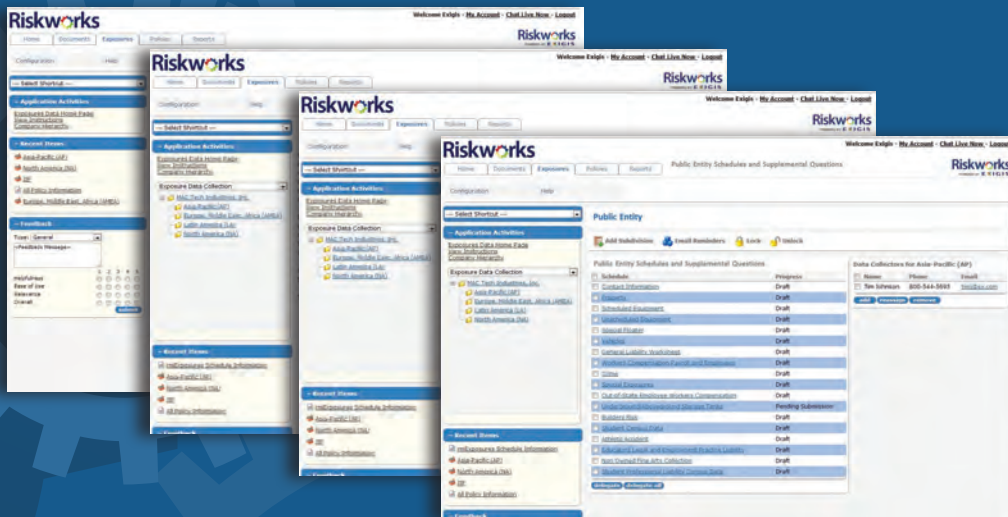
Riskworks
Welcome Exigis - My Account - Chat Live Now - Logout
Home Documents Exposures Policies Reports
Riskworks
Configuration Help
--- Select Shortcut ---
Application Activities
Exposures Data Home Page
View Instructions
Company Hierarchy
Recent Items
Asia-Pacific (AP)
North America (NA)
AP
All Policy Information
Europe, Middle East, Africa (EMEA)
Feedback
Type: General
<Feedback Message>
Helpfulness
Ease of Use
Relevance
Overall
submit

Riskworks
Welcome Exigis - My Account - Chat Live Now - Logout
Home Documents Exposures Policies Reports
Riskworks
Configuration Help
--- Select Shortcut ---
Application Activities
Exposures Data Home Page
View Instructions
Company Hierarchy
Exposure Data Collection
MAC Tech Industries, Inc.
Asia-Pacific (AP)
Europe, Middle East, Africa (EMEA)
Latin America (LA)
North America (NA)
Recent Items
mExposures Schedule Information
Asia-Pacific (AP)
North America (NA)
AP
All Policy Information
Feedback

Riskworks
Welcome Exigis - My Account - Chat Live Now - Logout
Home Documents Exposures Policies Reports
Riskworks
Configuration Help
--- Select Shortcut ---
Application Activities
Exposures Data Home Page
View Instructions
Company Hierarchy
Exposure Data Collection
MAC Tech Industries, Inc.
Asia-Pacific (AP)
Europe, Middle East, Africa (EMEA)
Latin America (LA)
North America (NA)
Recent Items
mExposures Schedule Information
Asia-Pacific (AP)
North America (NA)
AP
All Policy Information
Feedback

Riskworks
Welcome Exigis - My Account - Chat Live Now - Logout
Home Documents Exposures Policies Reports
Public Entity Schedules and Supplemental Questions
Riskworks
Configuration Help
--- Select Shortcut ---
Application Activities
Exposures Data Home Page
View Instructions
Company Hierarchy
Exposure Data Collection
MAC Tech Industries, Inc.
Asia-Pacific (AP)
Europe, Middle East, Africa (EMEA)
Latin America (LA)
North America (NA)
Recent Items
mExposures Schedule Information
Asia-Pacific (AP)
North America (NA)
AP
All Policy Information
Feedback

Public Entity
Add Subdivision Email Reminders Lock Unlock

Public Entity Schedules and Supplemental Questions

| Schedule | Progress |
|---|---|
| Contact Information | Draft |
| Property | Draft |
| Scheduled Equipment | Draft |
| Unscheduled Equipment | Draft |
| Special Fixation | Draft |
| Vehicles | Draft |
| General Liability Worksheet | Draft |
| Workers Compensation Payroll and Employees | Draft |
| Crime | Draft |
| Special Exposures | Draft |
| Out-of-State Employee Workers Compensation | Draft |
| Underground/Aboveground Storage Tanks | Pending Submission |
| Builders Risk | Draft |
| Student Census Data | Draft |
| Athletic Accident | Draft |
| Educators Legal and Employment Practice Liability | Draft |
| Non Owned Fine Arts Collection | Draft |
| Student Professional Liability Census Data | Draft |

delegate delegate all

Data Collectors for Asia-Pacific (AP)

| Name | Phone | Email |
|---|---|---|
| Tim Johnson | 800-544-5693 | tim@xx.com |

add message remove